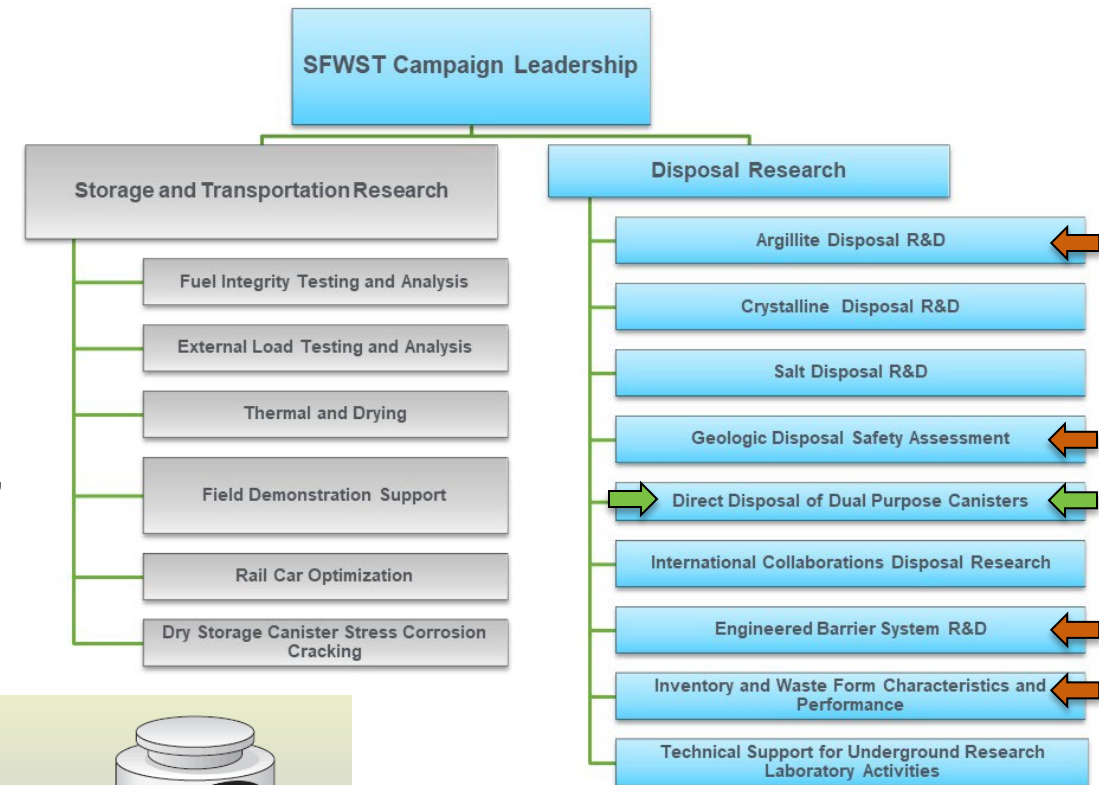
SFWST Campaign Leadership

Storage and Transportation Research

Fuel Integrity Testing and Analysis

External Load Testing and Analysis

Thermal and Drying

Field Demonstration Support

Rail Car Optimization

Dry Storage Canister Stress Corrosion Cracking

Disposal Research

Argillite Disposal R&D

Crystalline Disposal R&D

Salt Disposal R&D

Geologic Disposal Safety Assessment

Direct Disposal of Dual Purpose Canisters

International Collaborations Disposal Research

Engineered Barrier System R&D

Inventory and Waste Form Characteristics and Performance

Technical Support for Underground Research Laboratory Activities